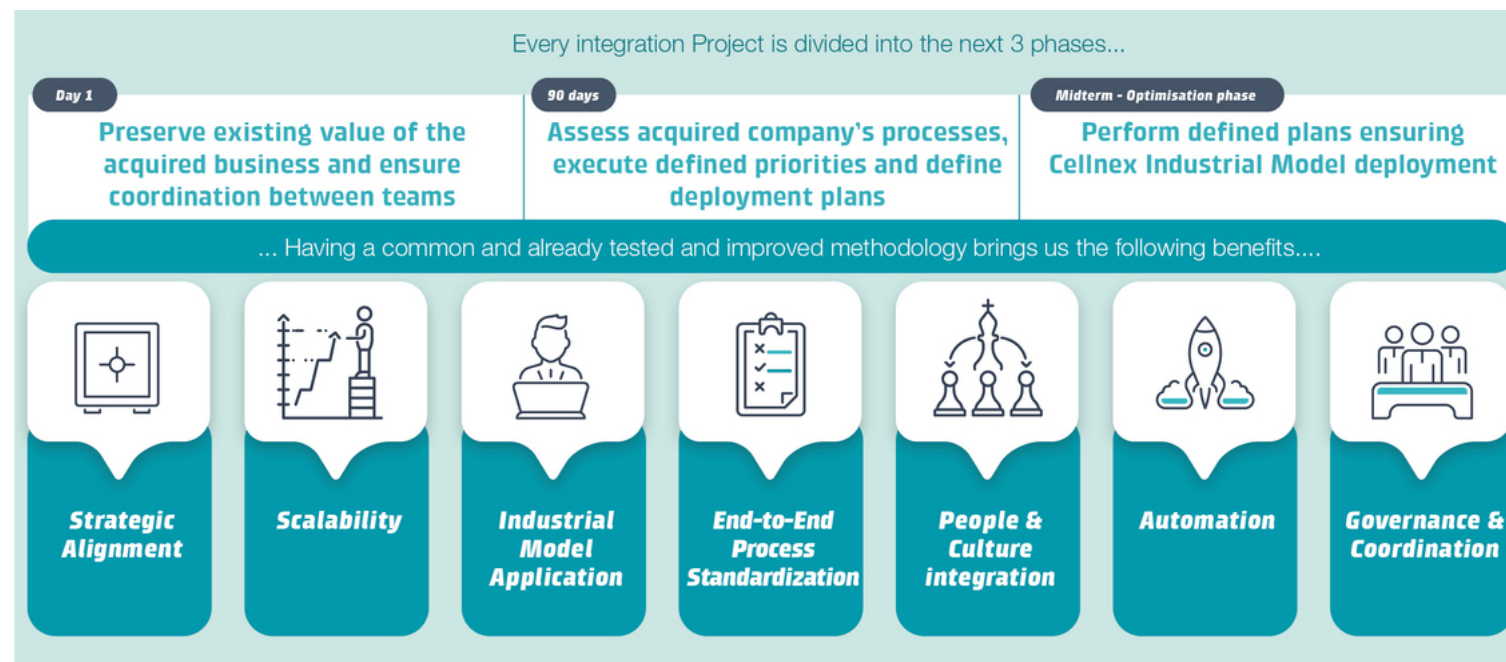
Every integration Project is divided into the next 3 phases...

Day 1

Preserve existing value of the acquired business and ensure coordination between teams

90 days

Assess acquired company's processes, execute defined priorities and define deployment plans

Midterm - Optimisation phase

Perform defined plans ensuring Cellnex Industrial Model deployment

... Having a common and already tested and improved methodology brings us the following benefits....

Strategic Alignment

Scalability

Industrial Model Application

End-to-End Process Standardization

People & Culture integration

Automation

Governance & Coordination